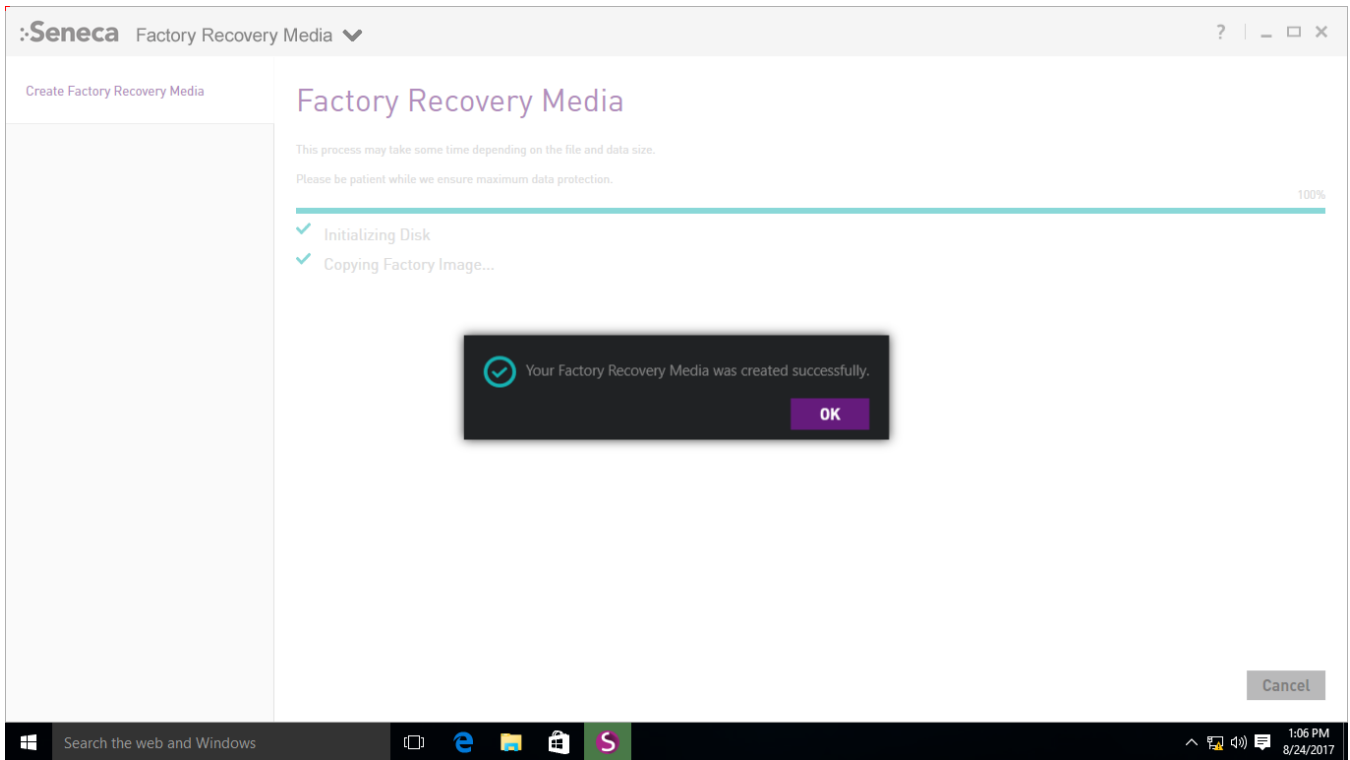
:Seneca Factory Recovery Media

?

Create Factory Recovery Media

Factory Recovery Media

This process may take some time depending on the file and data size.

Please be patient while we ensure maximum data protection.

100%

Initializing Disk

Copying Factory Image...

Your Factory Recovery Media was created successfully.

OK

Cancel

Search the web and Windows

1:06 PM
8/24/2017